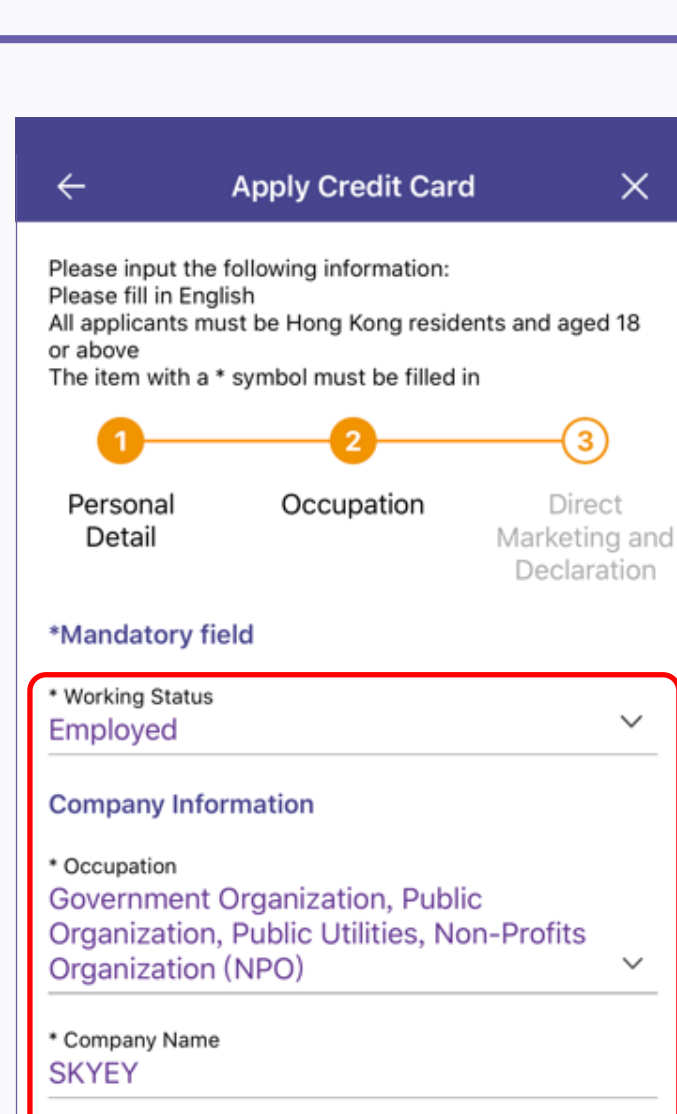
Apply Credit Card

Please input the following information:
Please fill in English
All applicants must be Hong Kong residents and aged 18 or above
The item with a * symbol must be filled in

1 Personal Detail
2 Occupation
3 Direct Marketing and Declaration

*Mandatory field

* Working Status
Employed

Company Information

* Occupation
Government Organization, Public Organization, Public Utilities, Non-Profits Organization (NPO)

* Company Name
SKYEY